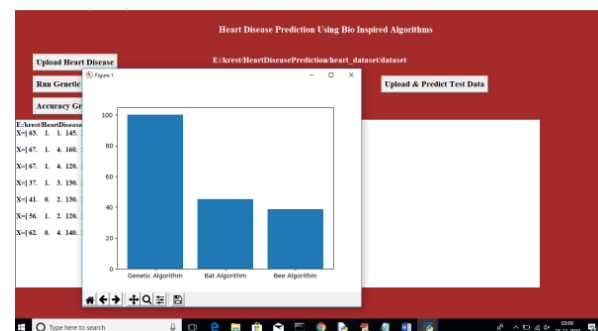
Heart Disease Prediction Using Bio Inspired Algorithms

Upload Heart Disease

E:/krest/HeartDiseasePrediction/heart_dataset/dataset

Run Genetic

Upload & Predict Test Data

Accuracy Gr

Figure 1

E:/krest/HeartDisease

X=[ 63. 1. 1. 145.

X=[ 67. 1. 4. 160.

X=[ 67. 1. 4. 120.

X=[ 37. 1. 3. 130.

X=[ 41. 0. 2. 130.

X=[ 56. 1. 2. 120.

X=[ 62. 0. 4. 140.

100
80
60
40
20
0

Genetic Algorithm
Bat Algorithm
Bee Algorithm

Type here to search